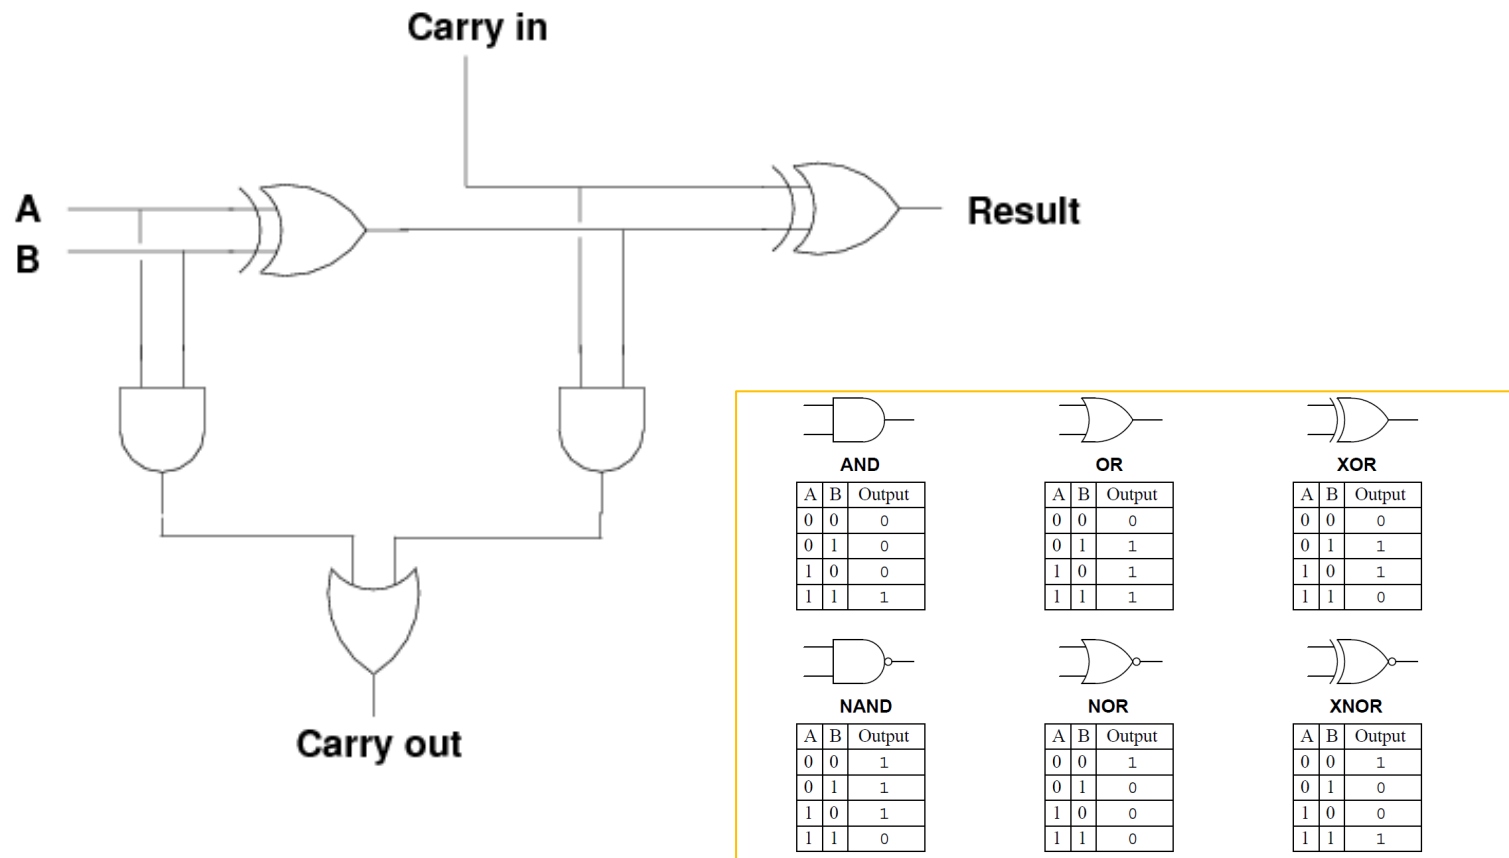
Carry in

A

B

Result

Carry out

AND

| A | B | Output |
|---|---|---|
| 0 | 0 | 0 |
| 0 | 1 | 0 |
| 1 | 0 | 0 |
| 1 | 1 | 1 |

OR

| A | B | Output |
|---|---|---|
| 0 | 0 | 0 |
| 0 | 1 | 1 |
| 1 | 0 | 1 |
| 1 | 1 | 1 |

XOR

| A | B | Output |
|---|---|---|
| 0 | 0 | 0 |
| 0 | 1 | 1 |
| 1 | 0 | 1 |
| 1 | 1 | 0 |

NAND

| A | B | Output |
|---|---|---|
| 0 | 0 | 1 |
| 0 | 1 | 1 |
| 1 | 0 | 1 |
| 1 | 1 | 0 |

NOR

| A | B | Output |
|---|---|---|
| 0 | 0 | 1 |
| 0 | 1 | 0 |
| 1 | 0 | 0 |
| 1 | 1 | 0 |

XNOR

| A | B | Output |
|---|---|---|
| 0 | 0 | 1 |
| 0 | 1 | 0 |
| 1 | 0 | 0 |
| 1 | 1 | 1 |